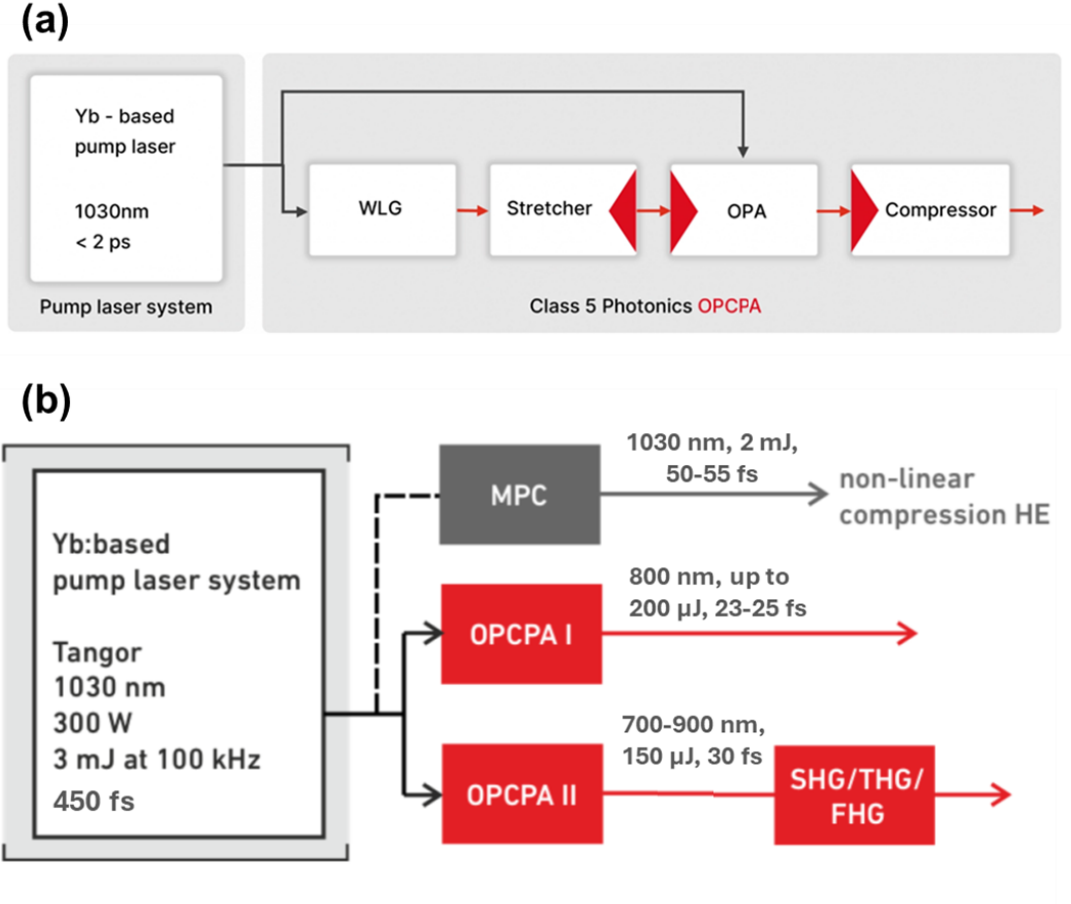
(a)

Yb - based pump laser

1030nm
< 2 ps

Pump laser system

WLG

Stretcher

OPA

Compressor

Class 5 Photonics OPCPA

(b)

Yb:based pump laser system

Tangor
1030 nm
300 W
3 mJ at 100 kHz
450 fs

MPC

1030 nm, 2 mJ, 50-55 fs

non-linear compression HE

OPCPA I

800 nm, up to 200 μJ, 23-25 fs

OPCPA II

700-900 nm, 150 μJ, 30 fs

SHG/THG/ FHG